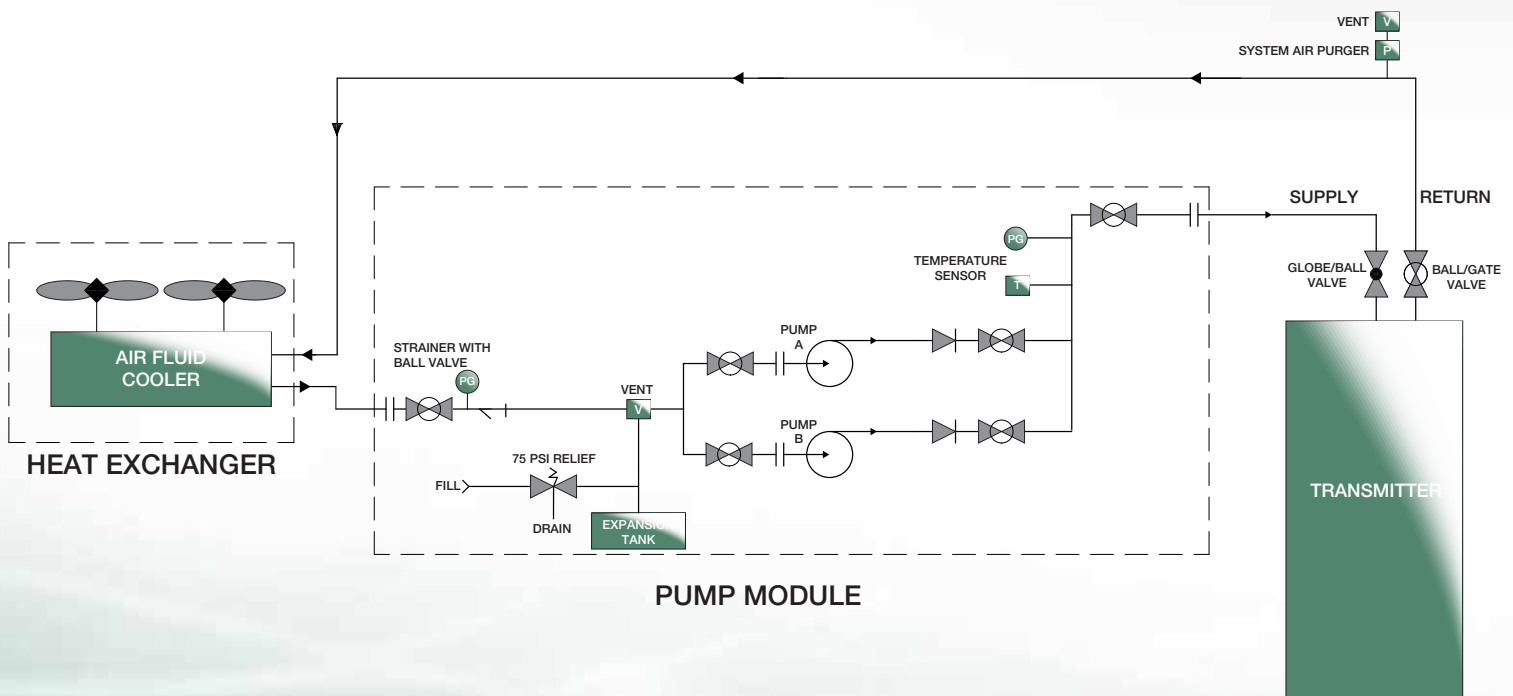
VENT V

SYSTEM AIR PURGER P

SUPPLY

RETURN

PG

TEMPERATURE SENSOR

T

GLOBE/BALL VALVE

BALL/GATE VALVE

AIR FLUID COOLER

HEAT EXCHANGER

STRAINER WITH BALL VALVE

PG

VENT

V

PUMP A

PUMP B

75 PSI RELIEF

FILL

DRAIN

EXPANSION TANK

PUMP MODULE

TRANSMITTER